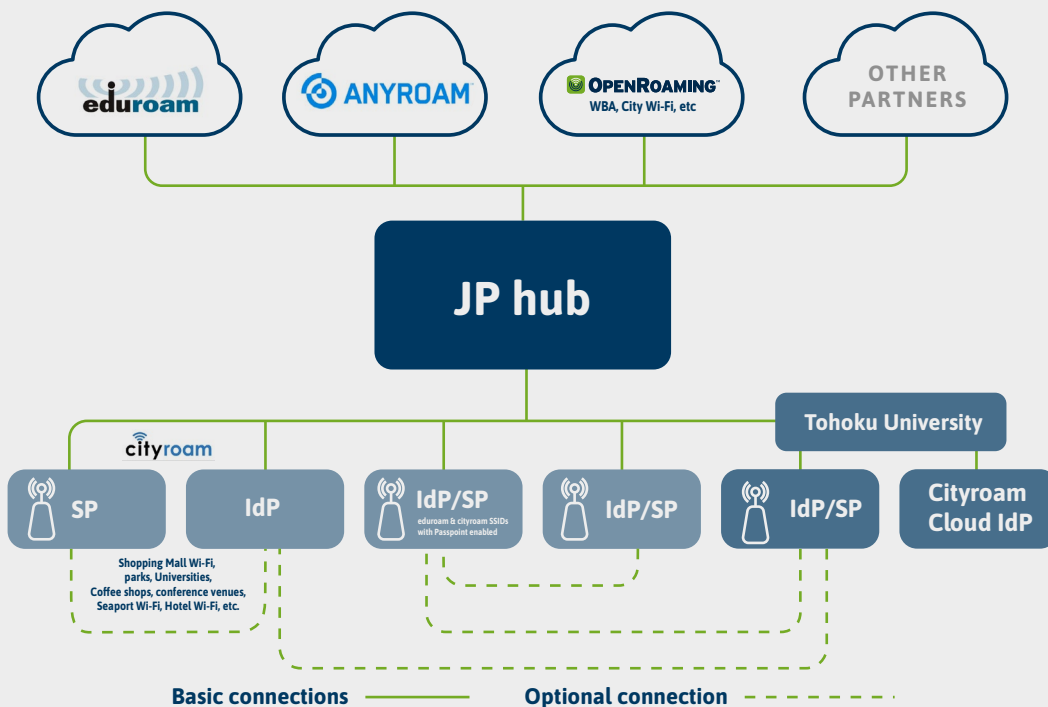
eduroam

ANYROAM

OPENROAMING™
WBA, City Wi-Fi, etc

OTHER PARTNERS

JP hub

Tohoku University

cityroam

SP

IdP

IdP/SP
eduroam & cityroam SSIDs with Passpoint enabled

IdP/SP

IdP/SP

Cityroam Cloud IdP

Shopping Mall Wi-Fi, parks, Universities, Coffee shops, conference venues, Seaport Wi-Fi, Hotel Wi-Fi, etc.

Basic connections

Optional connection